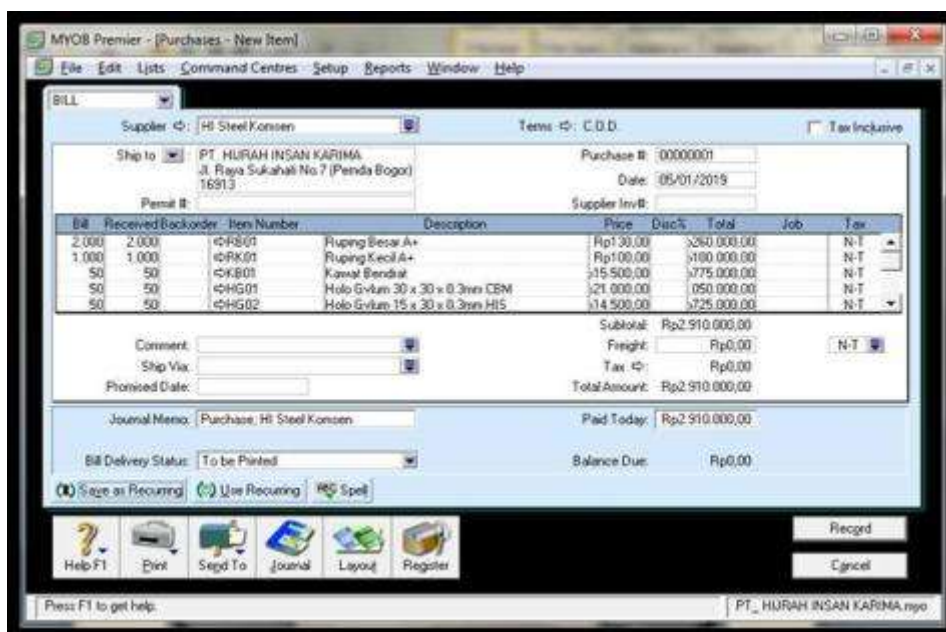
MYOB Premier - [Purchases - New Item]

File Edit Lists Command Centres Setup Reports Window Help

BILL

Supplier: HI Steel Konsen

Terms: C.O.D.

Tax Inclusive

Ship to: PT. HURAH INSAN KARIMA
Jl. Raya Sukahati No.7 (Pemda Bogor)
16913

Purchase #: 00000001

Date: 05/01/2019

Permit #:

Supplier Inv#:

| Bill | Received | Backorder | Item Number | Description | Price | Disc% | Total | Job | Tax |
|---|---|---|---|---|---|---|---|---|---|
| 2.000 | 2.000 | | RB01 | Ruping Besar A+ | Rp130,00 | | 260.000,00 | | N-T |
| 1.000 | 1.000 | | RK01 | Ruping Kecil A+ | Rp100,00 | | 100.000,00 | | N-T |
| 50 | 50 | | KB01 | Kawat Bendrat | 15.500,00 | | 775.000,00 | | N-T |
| 50 | 50 | | HG01 | Holo Gvlum 30 x 30 x 0.3mm CBM | 21.000,00 | | .050.000,00 | | N-T |
| 50 | 50 | | HG02 | Holo Gvlum 15 x 30 x 0.3mm HIS | 14.500,00 | | 725.000,00 | | N-T |

Subtotal: Rp2.910.000,00

Comment:

Freight: Rp0,00 N-T

Ship Via:

Tax: Rp0,00

Promised Date:

Total Amount: Rp2.910.000,00

Journal Memo: Purchase; HI Steel Konsen

Paid Today: Rp2.910.000,00

Bill Delivery Status: To be Printed

Balance Due: Rp0,00

Save as Recurring Use Recurring Spell

Help F1 Print Send To Journal Layout Register

Record

Cancel

Press F1 to get help.

PT_ HURAH INSAN KARIMA.myo